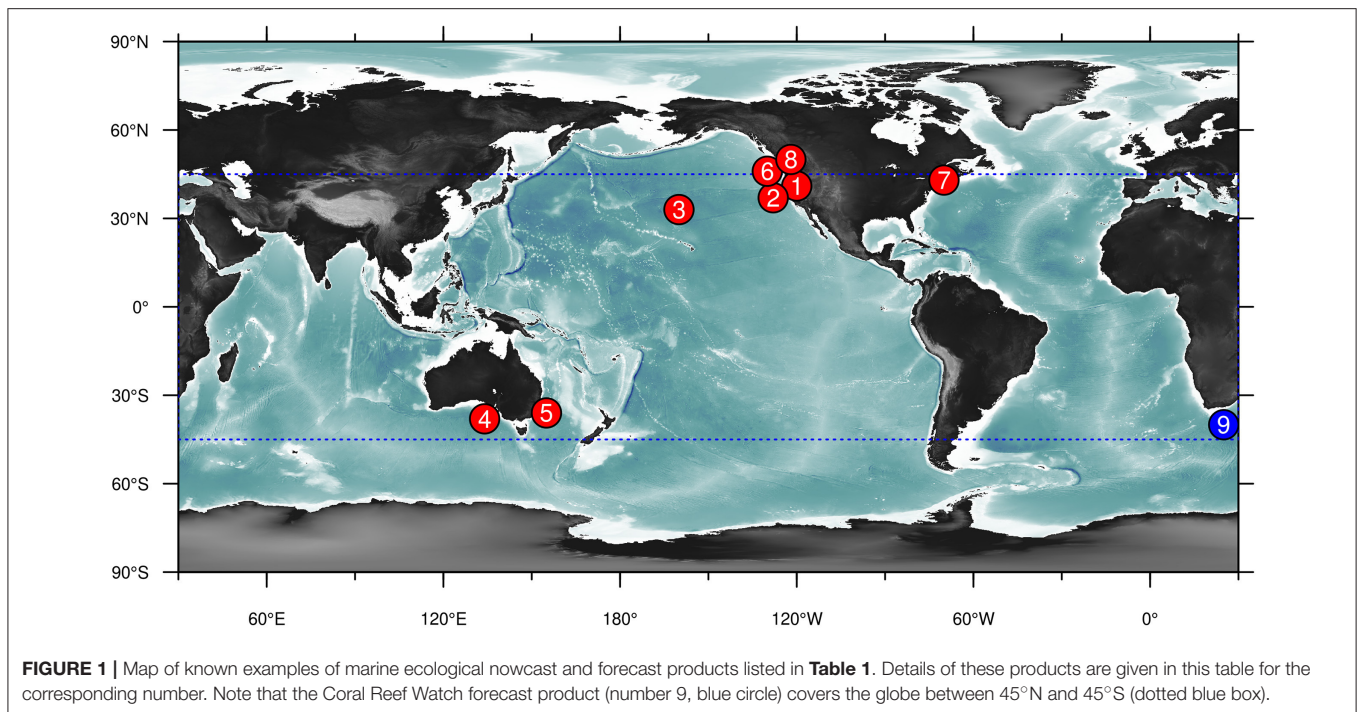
90°N

60°N

30°N

0°

30°S

60°S

90°S

60°E 120°E 180° 120°W 60°W 0°

3

6 8

2 1

7

4 5

9

**FIGURE 1 |** Map of known examples of marine ecological nowcast and forecast products listed in **Table 1**. Details of these products are given in this table for the corresponding number. Note that the Coral Reef Watch forecast product (number 9, blue circle) covers the globe between 45°N and 45°S (dotted blue box).